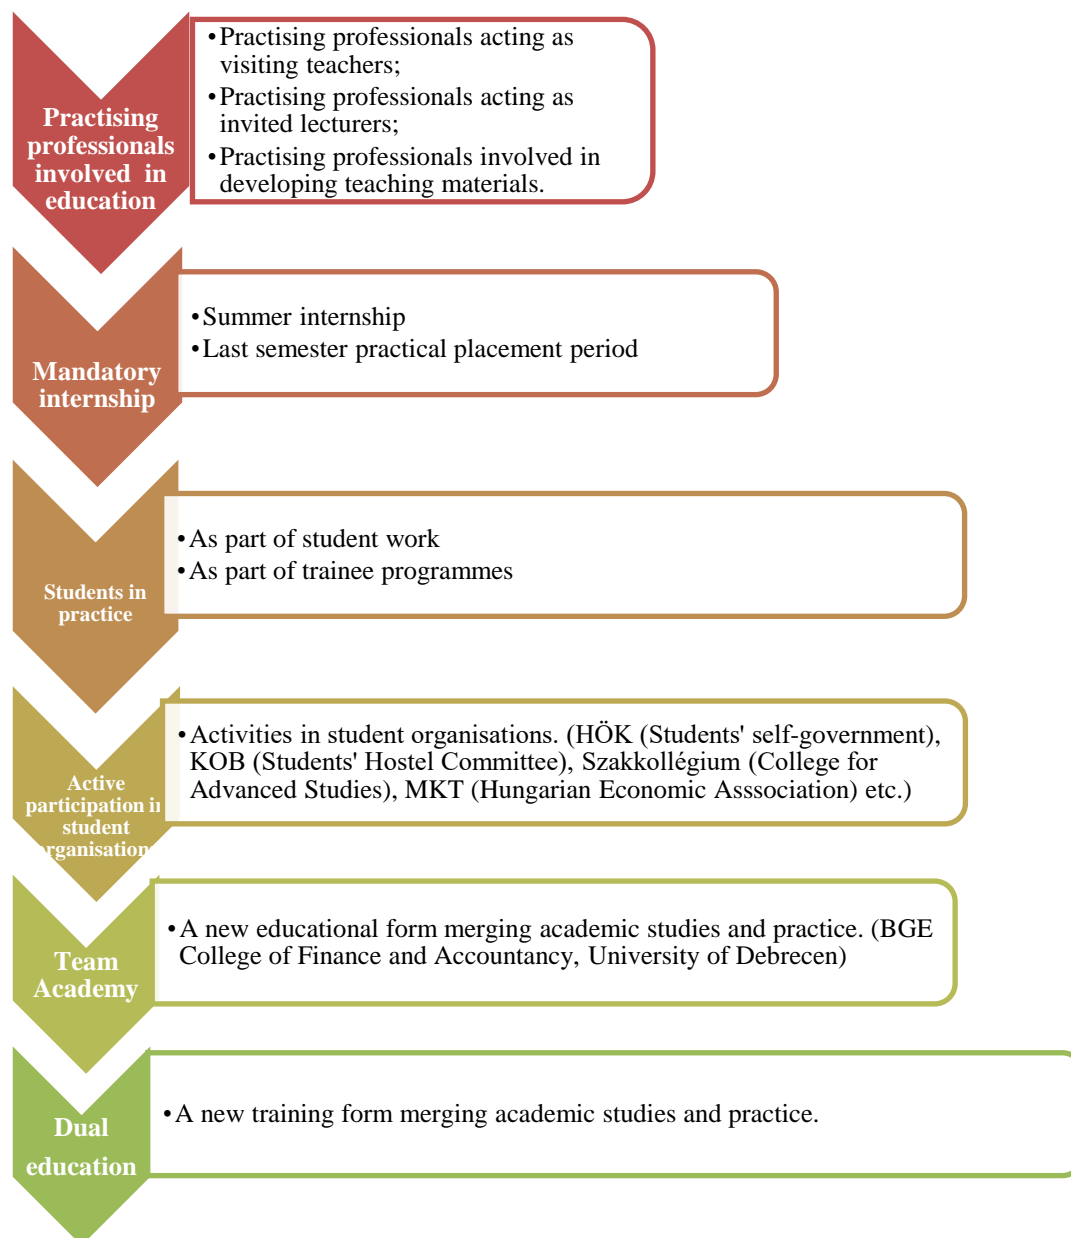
Practising professionals involved in education

• Practising professionals acting as visiting teachers;
• Practising professionals acting as invited lecturers;
• Practising professionals involved in developing teaching materials.

Mandatory internship

• Summer internship
• Last semester practical placement period

Students in practice

• As part of student work
• As part of trainee programmes

Active participation i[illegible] student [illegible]rganisation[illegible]

• Activities in student organisations. (HÖK (Students' self-government), KOB (Students' Hostel Committee), Szakkollégium (College for Advanced Studies), MKT (Hungarian Economic Asssociation) etc.)

Team Academy

• A new educational form merging academic studies and practice. (BGE College of Finance and Accountancy, University of Debrecen)

Dual education

• A new training form merging academic studies and practice.